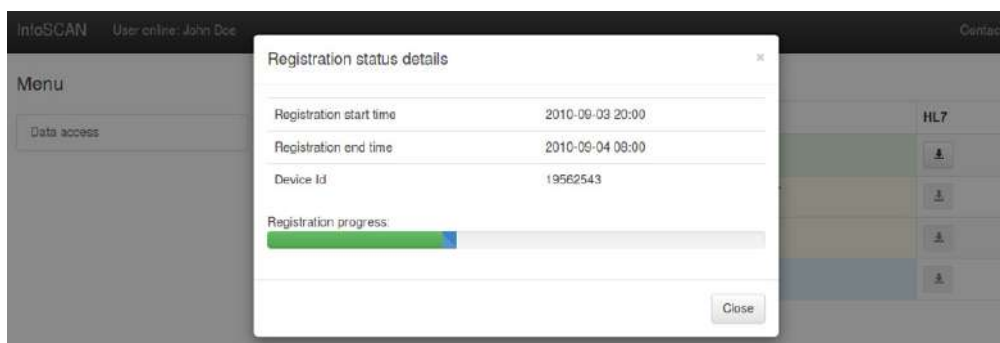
InfoSCAN User online: John Doe

Contac

Menu

Data access

Registration status details

×

| Registration start time | 2010-09-03 20:00 |
|---|---|
| Registration end time | 2010-09-04 08:00 |
| Device Id | 19562543 |

Registration progress:

Close

HL7